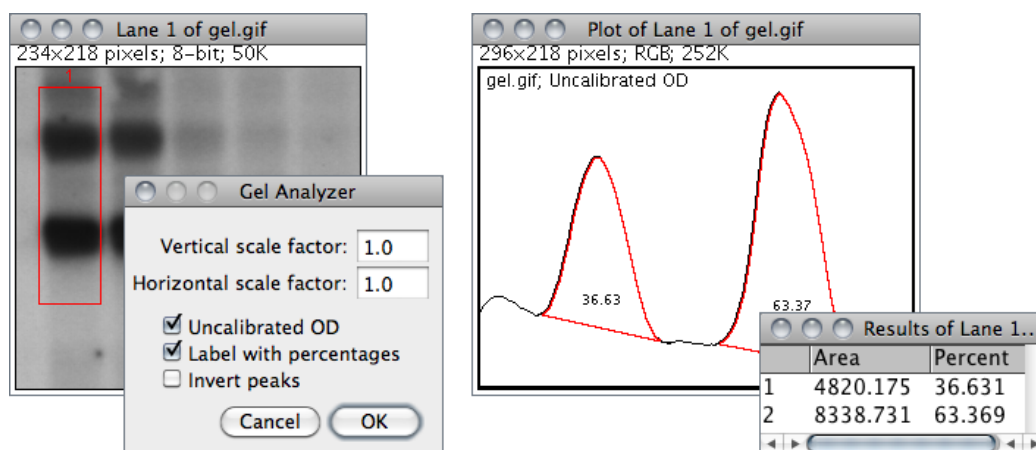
Lane 1 of gel.gif
234x218 pixels; 8-bit; 50K
1

Gel Analyzer
Vertical scale factor: 1.0
Horizontal scale factor: 1.0
Uncalibrated OD
Label with percentages
Invert peaks
Cancel
OK

Plot of Lane 1 of gel.gif
296x218 pixels; RGB; 252K
gel.gif; Uncalibrated OD
36.63
63.37

Results of Lane 1...

| | Area | Percent |
|---|---|---|
| 1 | 4820.175 | 36.631 |
| 2 | 8338.731 | 63.369 |